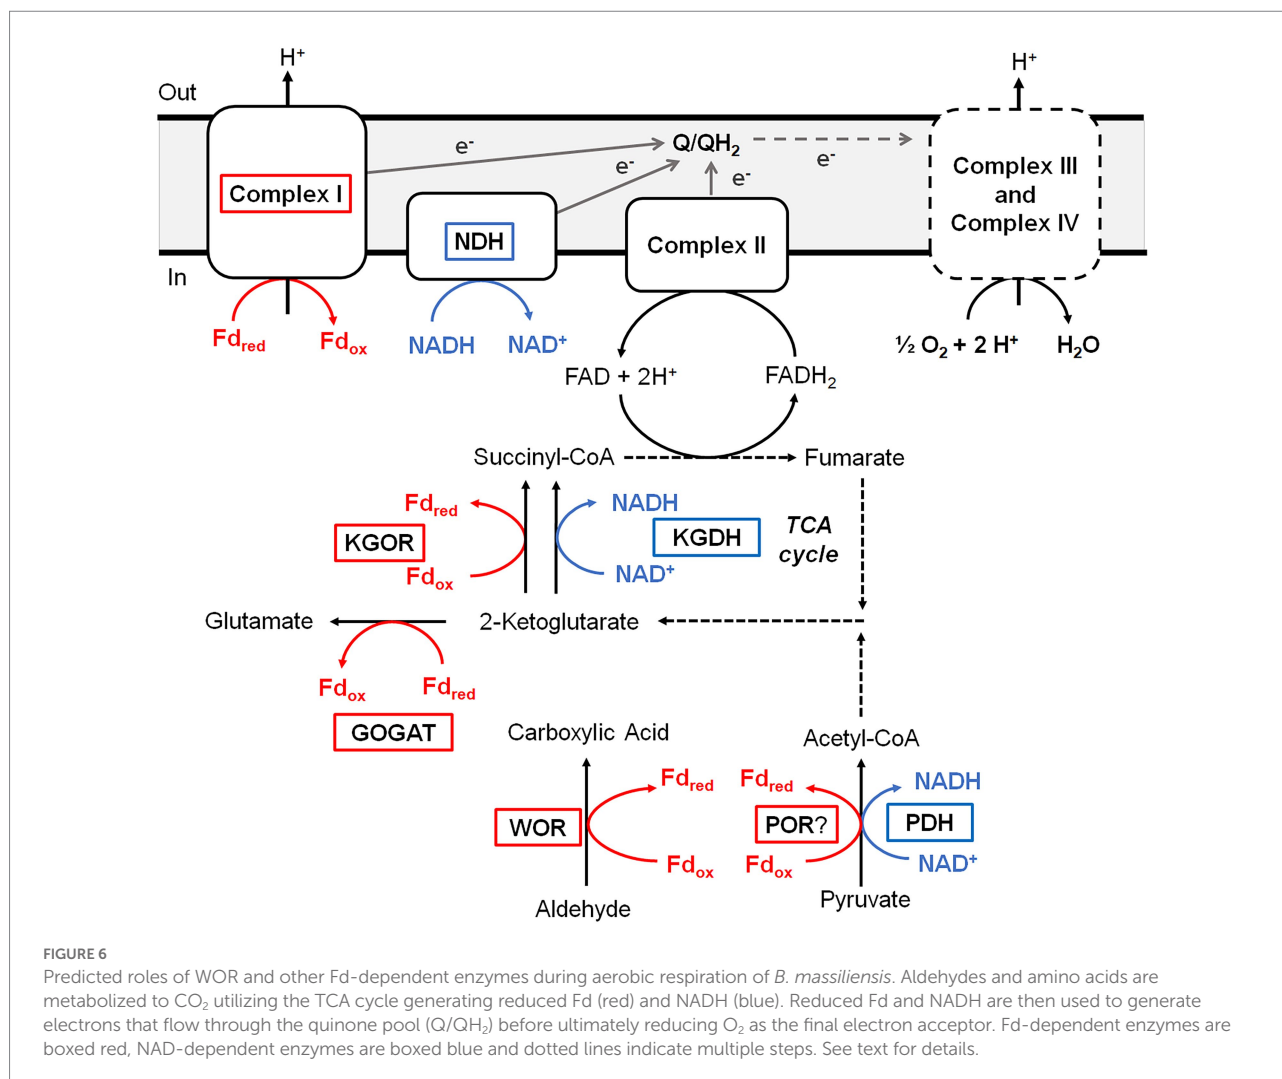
$H^+$

Out

$H^+$

$e^-$

Q/QH$_2$

$e^-$

$e^-$

$e^-$

Complex I

NDH

Complex II

Complex III and Complex IV

In

Fd$_{red}$

Fd$_{ox}$

NADH

NAD$^+$

FAD + 2H$^+$

FADH$_2$

½ O$_2$ + 2 H$^+$

H$_2$O

Succinyl-CoA

Fumarate

Fd$_{red}$

NADH

KGOR

KGDH

*TCA cycle*

Fd$_{ox}$

NAD$^+$

Glutamate

2-Ketoglutarate

Fd$_{ox}$

Fd$_{red}$

GOGAT

Carboxylic Acid

Acetyl-CoA

Fd$_{red}$

Fd$_{red}$

NADH

WOR

POR?

PDH

Fd$_{ox}$

Fd$_{ox}$

NAD$^+$

Aldehyde

Pyruvate

FIGURE 6

Predicted roles of WOR and other Fd-dependent enzymes during aerobic respiration of *B. massiliensis*. Aldehydes and amino acids are metabolized to CO$_2$ utilizing the TCA cycle generating reduced Fd (red) and NADH (blue). Reduced Fd and NADH are then used to generate electrons that flow through the quinone pool (Q/QH$_2$) before ultimately reducing O$_2$ as the final electron acceptor. Fd-dependent enzymes are boxed red, NAD-dependent enzymes are boxed blue and dotted lines indicate multiple steps. See text for details.